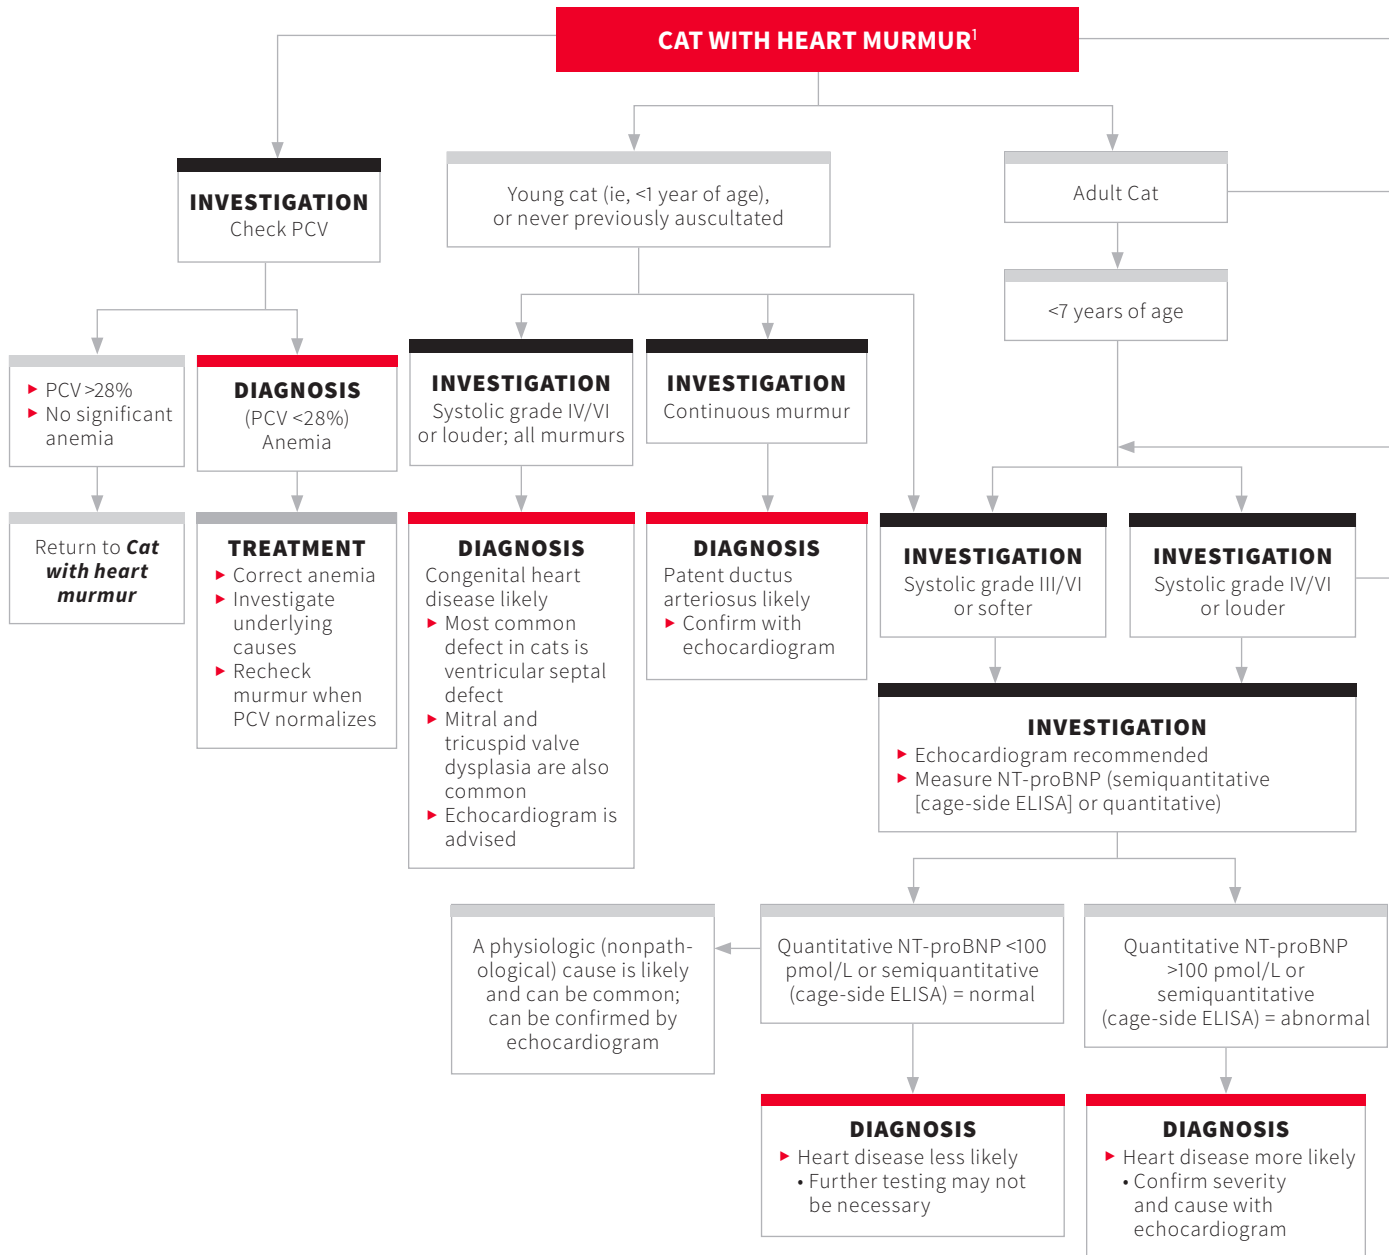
CAT WITH HEART MURMUR$^{1}$

INVESTIGATION
Check PCV

▸ PCV >28%
▸ No significant anemia

Return to *Cat with heart murmur*

DIAGNOSIS
(PCV <28%)
Anemia

TREATMENT
▸ Correct anemia
▸ Investigate underlying causes
▸ Recheck murmur when PCV normalizes

Young cat (ie, <1 year of age), or never previously auscultated

INVESTIGATION
Systolic grade IV/VI or louder; all murmurs

DIAGNOSIS
Congenital heart disease likely
▸ Most common defect in cats is ventricular septal defect
▸ Mitral and tricuspid valve dysplasia are also common
▸ Echocardiogram is advised

INVESTIGATION
Continuous murmur

DIAGNOSIS
Patent ductus arteriosus likely
▸ Confirm with echocardiogram

Adult Cat

<7 years of age

INVESTIGATION
Systolic grade III/VI or softer

INVESTIGATION
Systolic grade IV/VI or louder

INVESTIGATION
▸ Echocardiogram recommended
▸ Measure NT-proBNP (semiquantitative [cage-side ELISA] or quantitative)

A physiologic (nonpathological) cause is likely and can be common; can be confirmed by echocardiogram

Quantitative NT-proBNP <100 pmol/L or semiquantitative (cage-side ELISA) = normal

Quantitative NT-proBNP >100 pmol/L or semiquantitative (cage-side ELISA) = abnormal

DIAGNOSIS
▸ Heart disease less likely
• Further testing may not be necessary

DIAGNOSIS
▸ Heart disease more likely
• Confirm severity and cause with echocardiogram